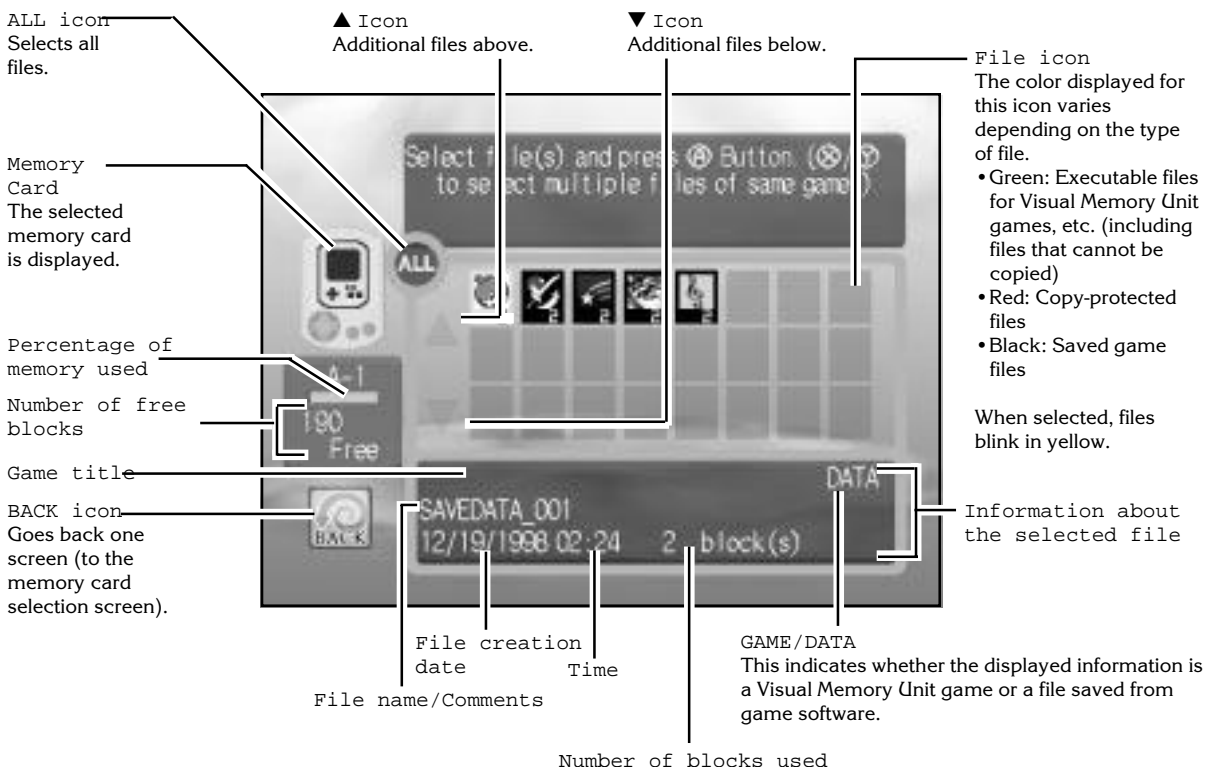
ALL icon
Selects all files.

▲ Icon
Additional files above.

▼ Icon
Additional files below.

File icon
The color displayed for this icon varies depending on the type of file.
• Green: Executable files for Visual Memory Unit games, etc. (including files that cannot be copied)
• Red: Copy-protected files
• Black: Saved game files

When selected, files blink in yellow.

Memory Card
The selected memory card is displayed.

Select file(s) and press Ⓐ Button. (Ⓧ/Ⓨ to select multiple files of same game)

ALL

Percentage of memory used

A-1

Number of free blocks

190
Free

Game title

BACK icon
Goes back one screen (to the memory card selection screen).

BACK

SAVEDATA_001
12/19/1998 02:24 2 block(s)

DATA

Information about the selected file

File creation date

Time

File name/Comments

GAME/DATA
This indicates whether the displayed information is a Visual Memory Unit game or a file saved from game software.

Number of blocks used